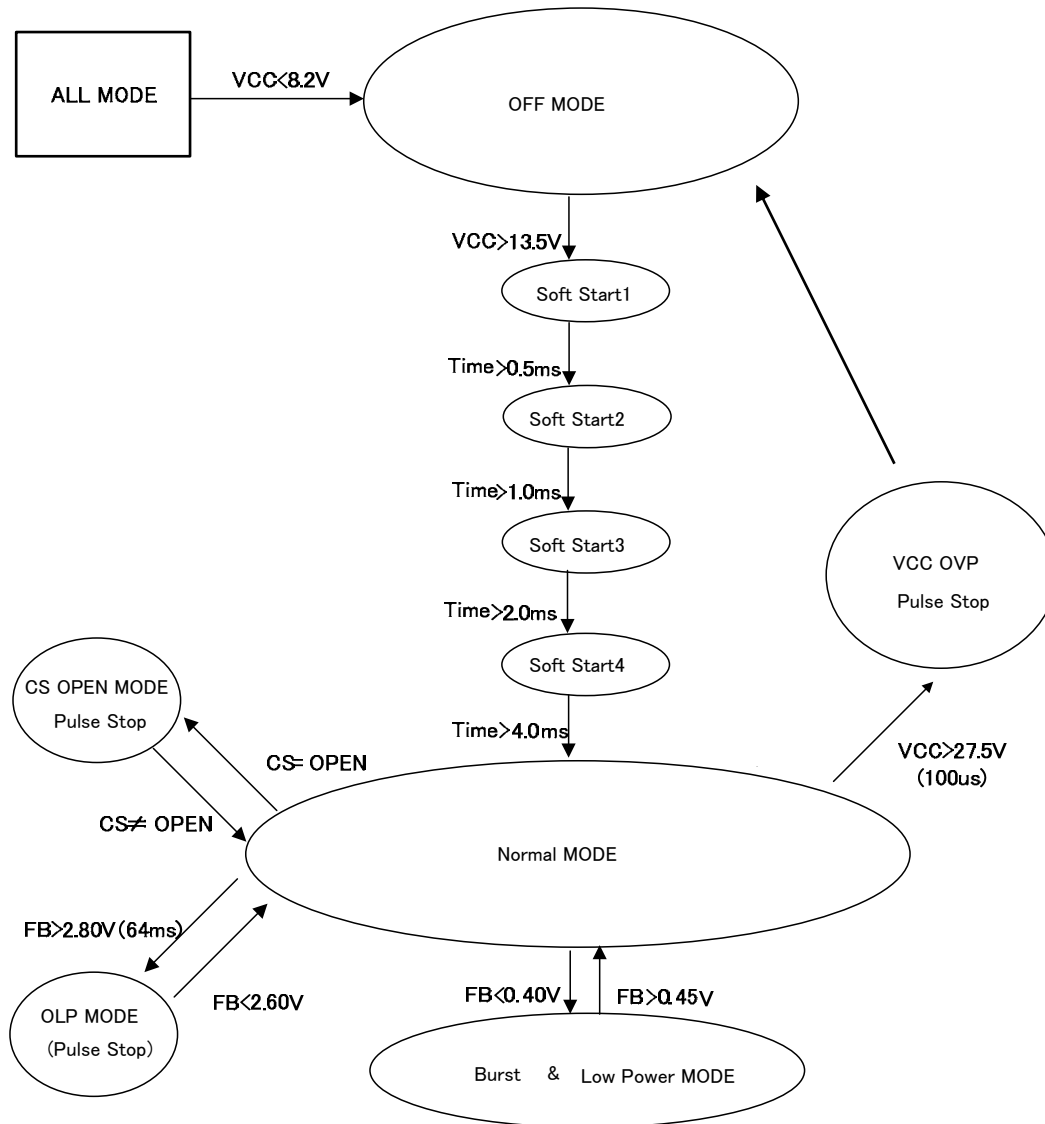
ALL MODE

VCC<8.2V

OFF MODE

VCC>13.5V

Soft Start1

Time>0.5ms

Soft Start2

Time>1.0ms

Soft Start3

Time>2.0ms

Soft Start4

Time>4.0ms

VCC OVP
Pulse Stop

CS OPEN MODE
Pulse Stop

CS= OPEN

VCC>27.5V
(100us)

CS≠ OPEN

Normal MODE

FB>2.80V (64ms)

OLP MODE
(Pulse Stop)

FB<2.60V

FB<0.40V

FB>0.45V

Burst & Low Power MODE